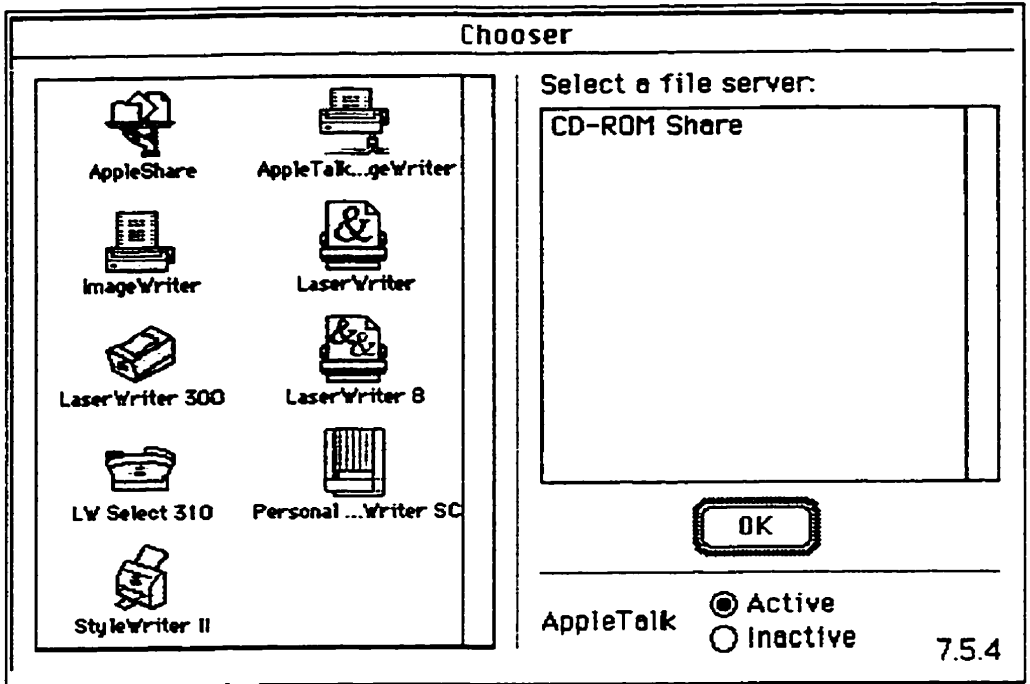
Chooser

AppleShare
AppleTalk...geWriter
ImageWriter
LaserWriter
LaserWriter 300
LaserWriter 8
LW Select 310
Personal ...Writer SC
StyleWriter II

Select a file server:
CD-ROM Share

OK

AppleTalk
Active
Inactive

7.5.4